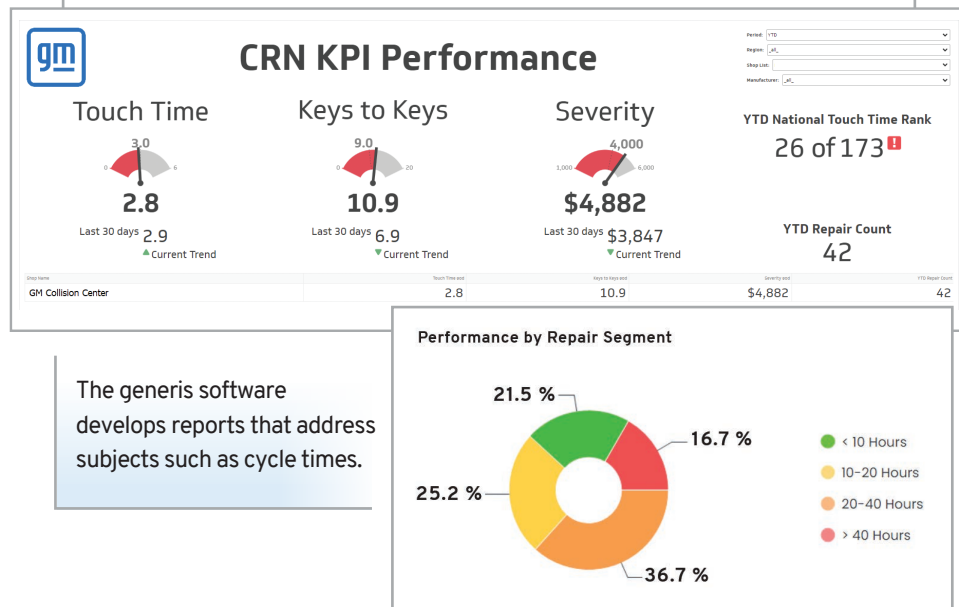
gm

CRN KPI Performance

Period: YTD
Region: _all_
Shop List:
Manufacturer: _all_

Touch Time
3.0
0 6
2.8
Last 30 days 2.9
Current Trend

Keys to Keys
9.0
0 20
10.9
Last 30 days 6.9
Current Trend

Severity
4,000
1,000 6,000
$4,882
Last 30 days $3,847
Current Trend

YTD National Touch Time Rank
26 of 173 !

YTD Repair Count
42

| Shop Name | Touch Time avg | Keys to Keys avg | Severity avg | YTD Repair Count |
|---|---|---|---|---|
| GM Collision Center | 2.8 | 10.9 | $4,882 | 42 |

The generis software develops reports that address subjects such as cycle times.

Performance by Repair Segment

21.5 %
16.7 %
25.2 %
36.7 %

< 10 Hours
10-20 Hours
20-40 Hours
> 40 Hours